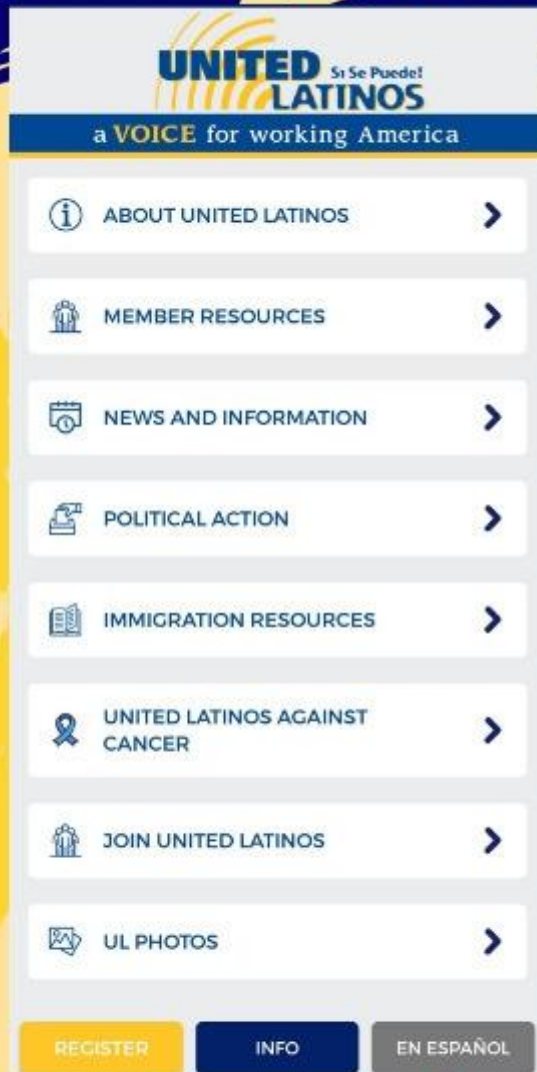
UNITED Sı Se Puede! LATINOS
a VOICE for working America

ABOUT UNITED LATINOS

MEMBER RESOURCES

NEWS AND INFORMATION

POLITICAL ACTION

IMMIGRATION RESOURCES

UNITED LATINOS AGAINST CANCER

JOIN UNITED LATINOS

UL PHOTOS

REGISTER
INFO
EN ESPAÑOL